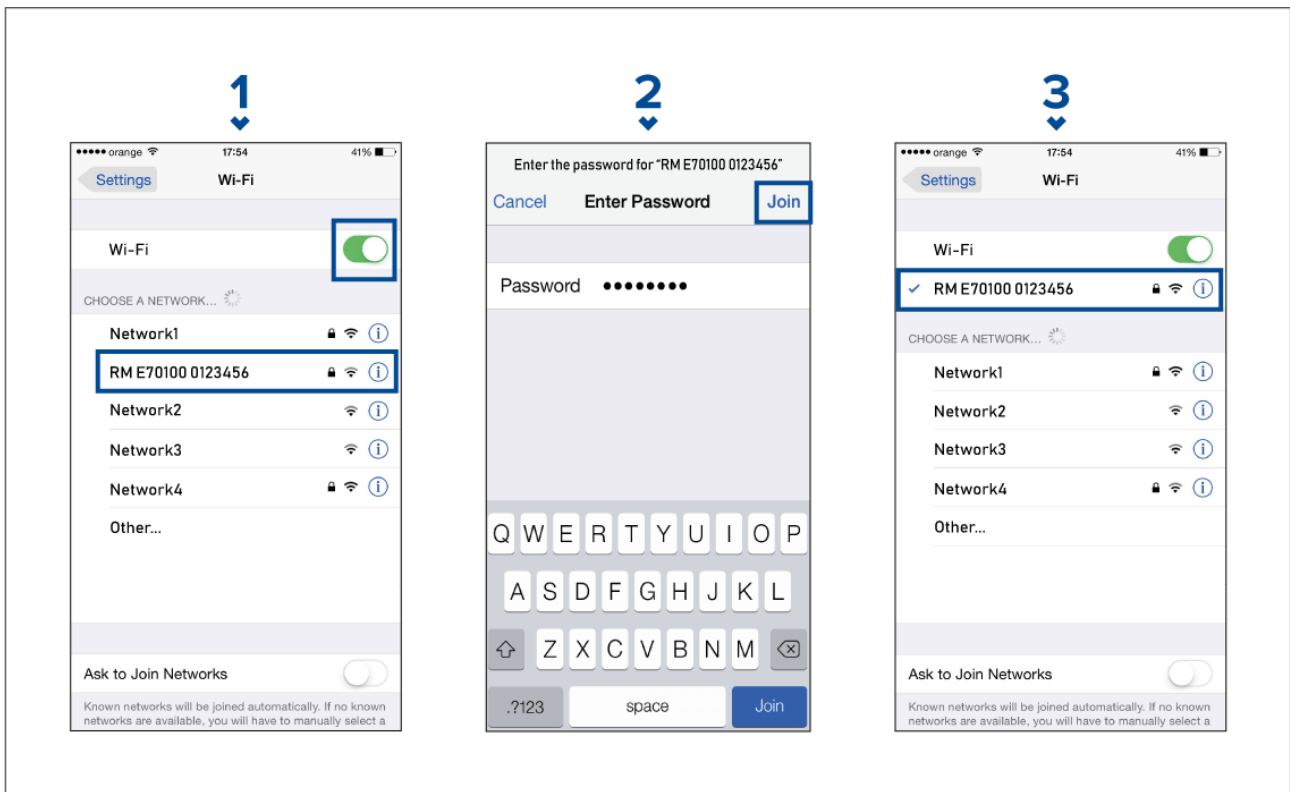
1

●●●●● orange 17:54 41%

Settings Wi-Fi

Wi-Fi

CHOOSE A NETWORK...

Network1

RM E70100 0123456

Network2

Network3

Network4

Other...

Ask to Join Networks

Known networks will be joined automatically. If no known networks are available, you will have to manually select a

2

Enter the password for "RM E70100 0123456"

Cancel Enter Password Join

Password ••••••••

Q W E R T Y U I O P

A S D F G H J K L

Z X C V B N M

.?123 space Join

3

●●●●● orange 17:54 41%

Settings Wi-Fi

Wi-Fi

✓ RM E70100 0123456

CHOOSE A NETWORK...

Network1

Network2

Network3

Network4

Other...

Ask to Join Networks

Known networks will be joined automatically. If no known networks are available, you will have to manually select a